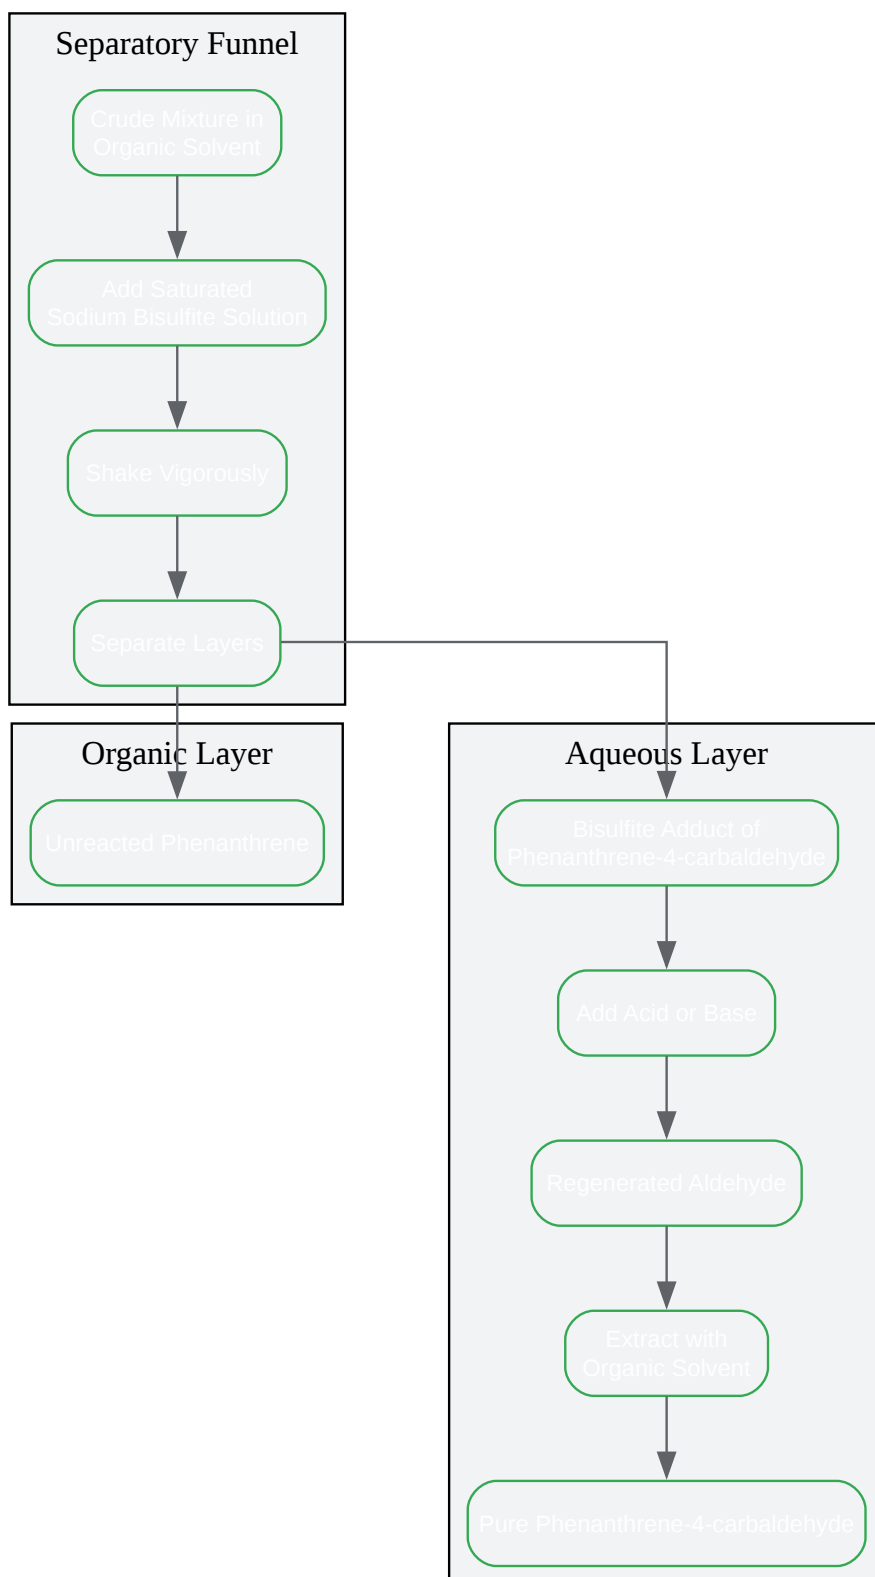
Separatory Funnel

Crude Mixture in Organic Solvent

Add Saturated Sodium Bisulfite Solution

Shake Vigorously

Separate Layers

Organic Layer

Unreacted Phenanthrene

Aqueous Layer

Bisulfite Adduct of Phenanthrene-4-carbaldehyde

Add Acid or Base

Regenerated Aldehyde

Extract with Organic Solvent

Pure Phenanthrene-4-carbaldehyde